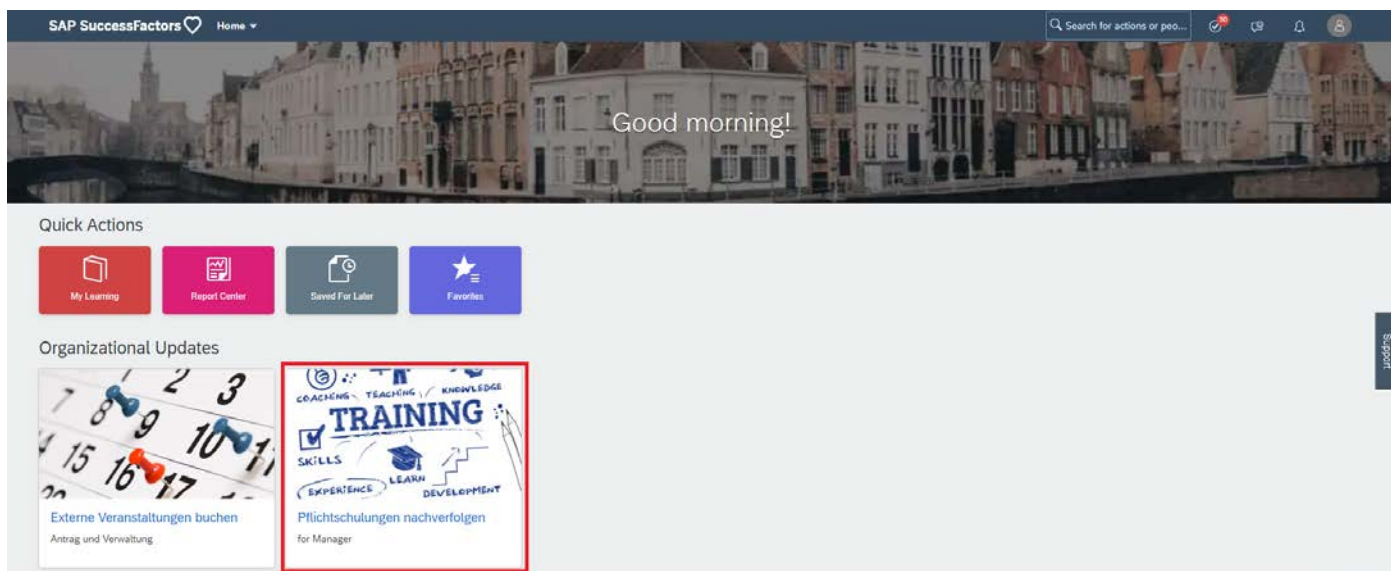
SAP SuccessFactors Home

Search for actions or peo...

30

Good morning!

Quick Actions

My Learning

Report Center

Saved For Later

Favorites

Organizational Updates

2 3 7 8 9 10 11 15 16 17 20

Externe Veranstaltungen buchen

Antrag und Verwaltung

COACHING TEACHING KNOWLEDGE TRAINING SKILLS LEARN EXPERIENCE DEVELOPMENT

Pflichtschulungen nachverfolgen

for Manager

Support